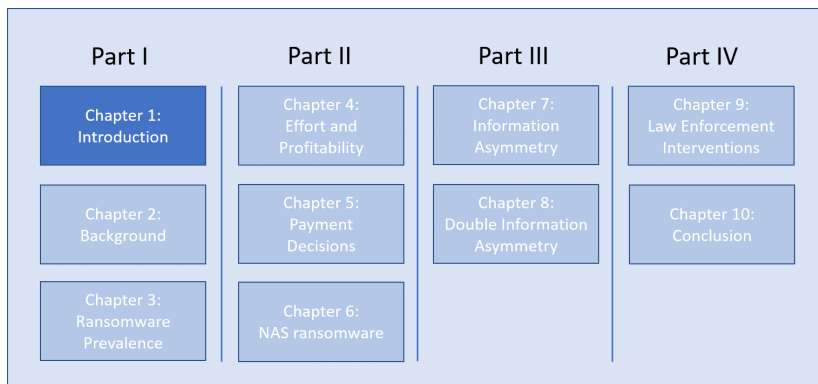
Part I

Chapter 1: Introduction

Chapter 2: Background

Chapter 3: Ransomware Prevalence

Part II

Chapter 4: Effort and Profitability

Chapter 5: Payment Decisions

Chapter 6: NAS ransomware

Part III

Chapter 7: Information Asymmetry

Chapter 8: Double Information Asymmetry

Part IV

Chapter 9: Law Enforcement Interventions

Chapter 10: Conclusion